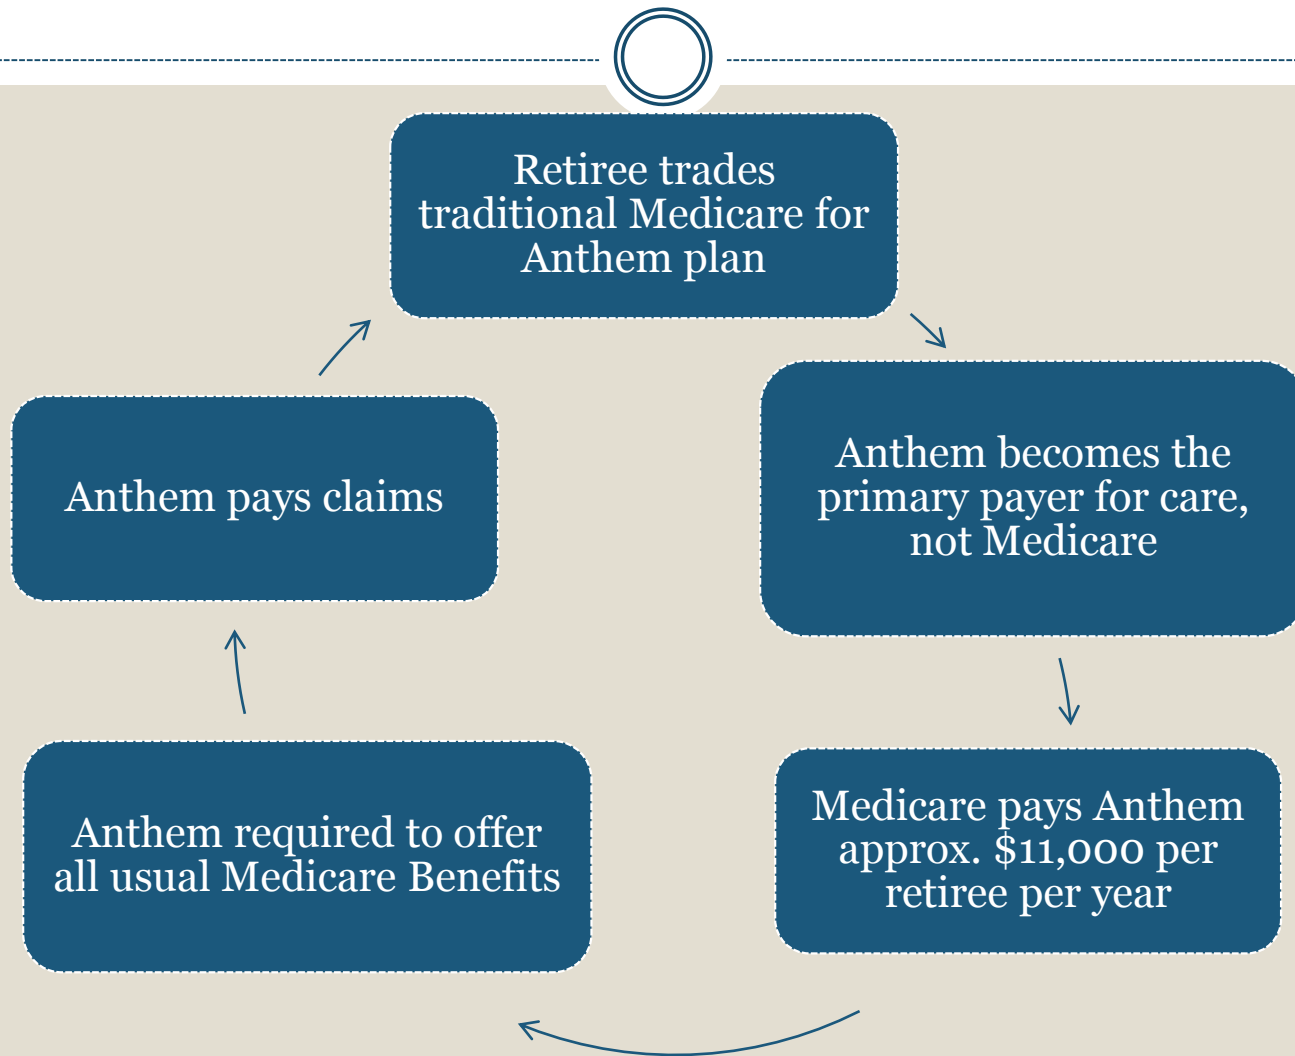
Retiree trades traditional Medicare for Anthem plan

Anthem becomes the primary payer for care, not Medicare

Medicare pays Anthem approx. $11,000 per retiree per year

Anthem required to offer all usual Medicare Benefits

Anthem pays claims